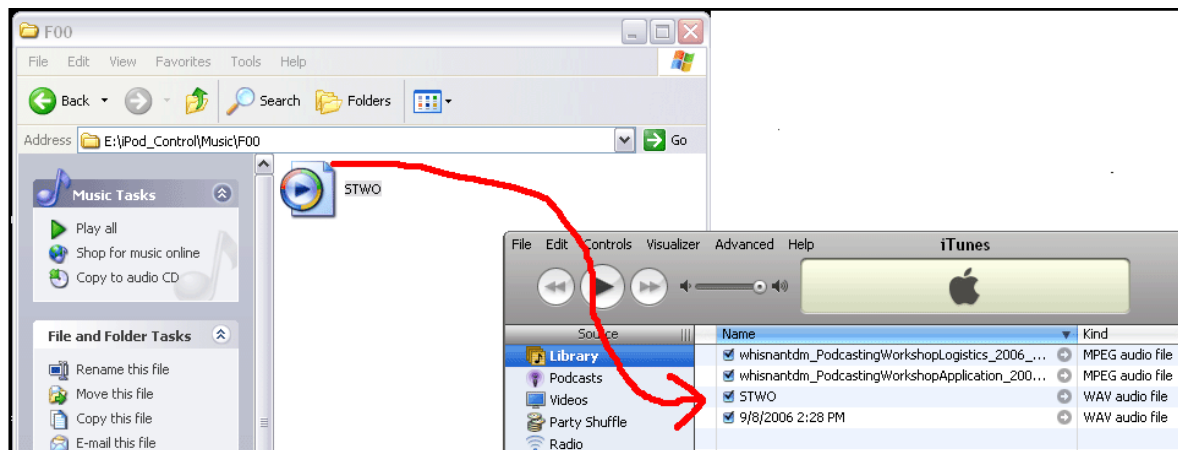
F00

File Edit View Favorites Tools Help

Back Search Folders

Address E:\iPod_Control\Music\F00 Go

Music Tasks

Play all
Shop for music online
Copy to audio CD

File and Folder Tasks

Rename this file
Move this file
Copy this file
E-mail this file

STWO

File Edit Controls Visualizer Advanced Help iTunes

Source
Library
Podcasts
Videos
Party Shuffle
Radio

| Name | Kind |
|---|---|
| whisnantdm_PodcastingWorkshopLogistics_2006_... | MPEG audio file |
| whisnantdm_PodcastingWorkshopApplication_200... | MPEG audio file |
| STWO | WAV audio file |
| 9/8/2006 2:28 PM | WAV audio file |